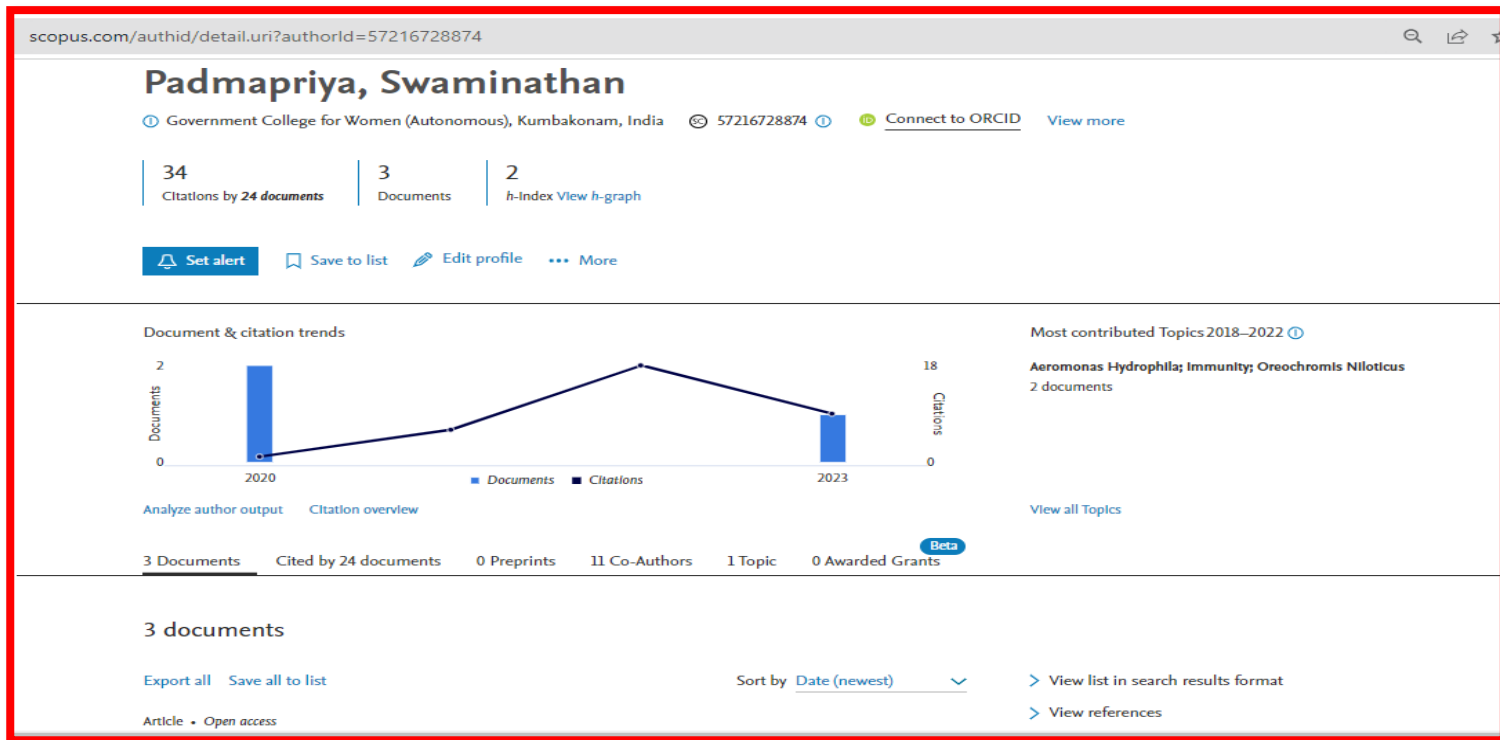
scopus.com/authid/detail.uri?authorId=57216728874

Padmapriya, Swaminathan

Government College for Women (Autonomous), Kumbakonam, India 57216728874 Connect to ORCID View more

34
Citations by 24 documents

3
Documents

2
h-index View h-graph

Set alert Save to list Edit profile More

Document & citation trends

2
Documents
0
2020
2023
18
Citations
0
Documents Citations

Analyze author output Citation overview

Most contributed Topics 2018–2022

Aeromonas Hydrophila; Immunity; Oreochromis Niloticus
2 documents

View all Topics

3 Documents Cited by 24 documents 0 Preprints 11 Co-Authors 1 Topic 0 Awarded Grants Beta

3 documents

Export all Save all to list

Sort by Date (newest)

View list in search results format

View references

Article • Open access